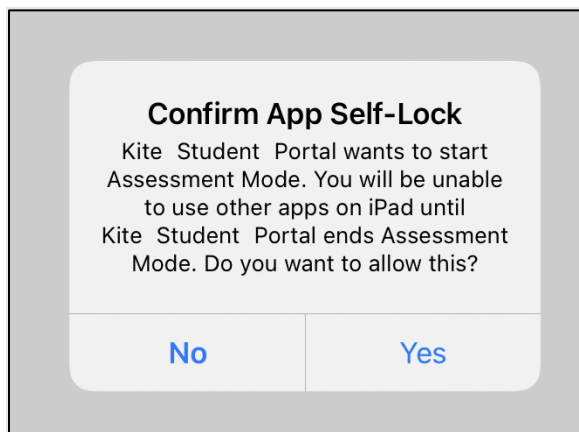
Confirm App Self-Lock

Kite Student Portal wants to start Assessment Mode. You will be unable to use other apps on iPad until Kite Student Portal ends Assessment Mode. Do you want to allow this?

No

Yes